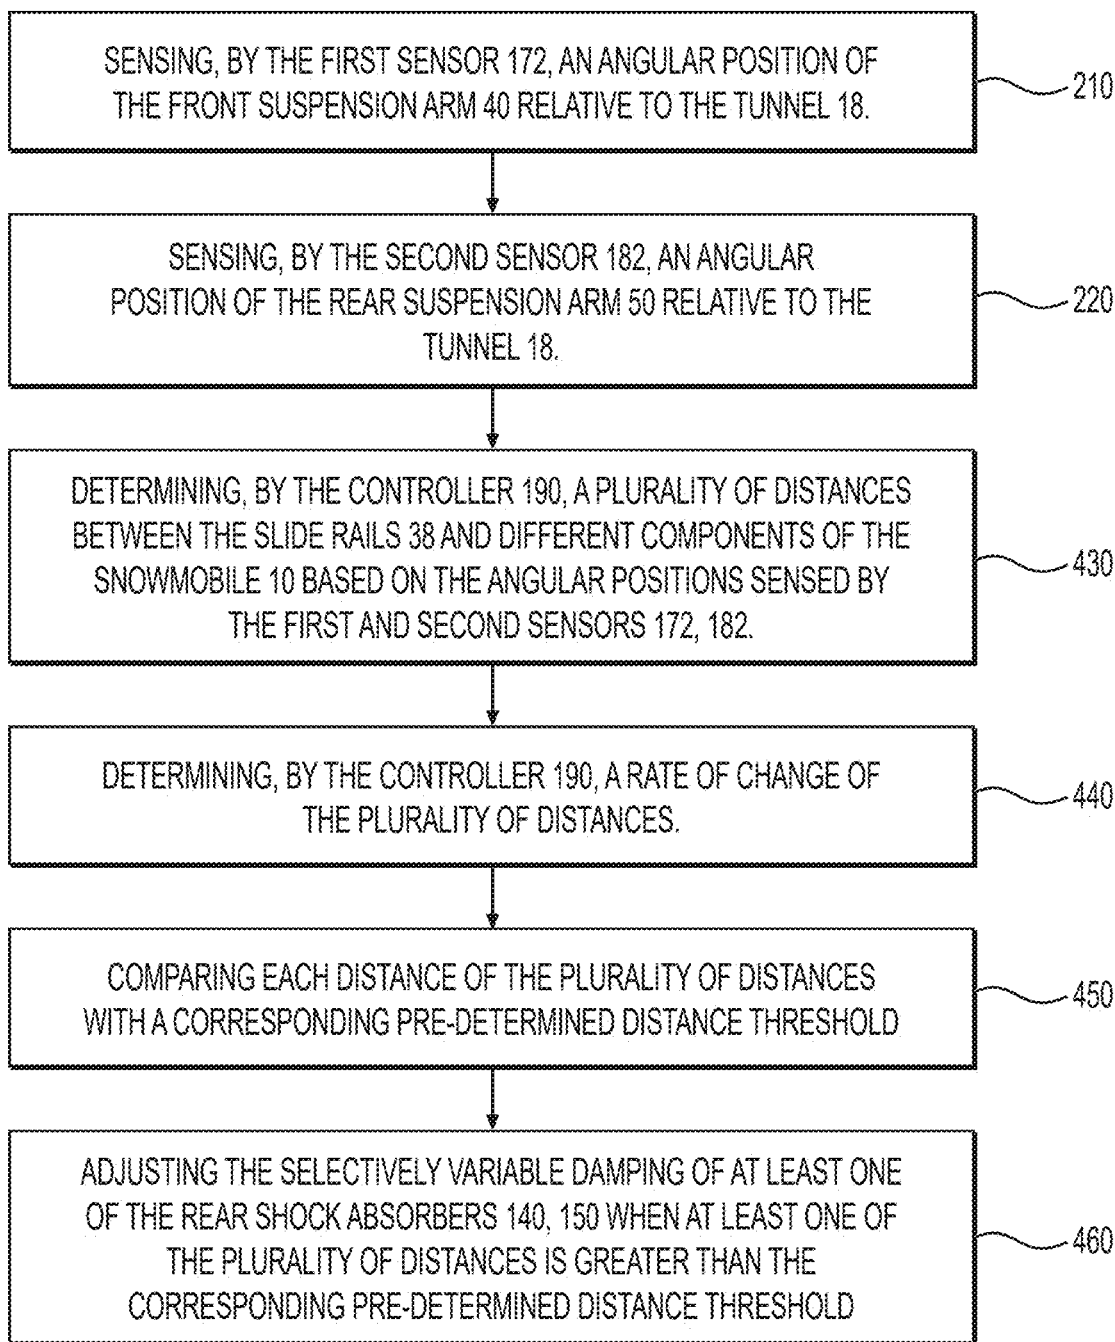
SENSING, BY THE FIRST SENSOR 172, AN ANGULAR POSITION OF THE FRONT SUSPENSION ARM 40 RELATIVE TO THE TUNNEL 18.

210

SENSING, BY THE SECOND SENSOR 182, AN ANGULAR POSITION OF THE REAR SUSPENSION ARM 50 RELATIVE TO THE TUNNEL 18.

220

DETERMINING, BY THE CONTROLLER 190, A PLURALITY OF DISTANCES BETWEEN THE SLIDE RAILS 38 AND DIFFERENT COMPONENTS OF THE SNOWMOBILE 10 BASED ON THE ANGULAR POSITIONS SENSED BY THE FIRST AND SECOND SENSORS 172, 182.

430

DETERMINING, BY THE CONTROLLER 190, A RATE OF CHANGE OF THE PLURALITY OF DISTANCES.

440

COMPARING EACH DISTANCE OF THE PLURALITY OF DISTANCES WITH A CORRESPONDING PRE-DETERMINED DISTANCE THRESHOLD

450

ADJUSTING THE SELECTIVELY VARIABLE DAMPING OF AT LEAST ONE OF THE REAR SHOCK ABSORBERS 140, 150 WHEN AT LEAST ONE OF THE PLURALITY OF DISTANCES IS GREATER THAN THE CORRESPONDING PRE-DETERMINED DISTANCE THRESHOLD

460